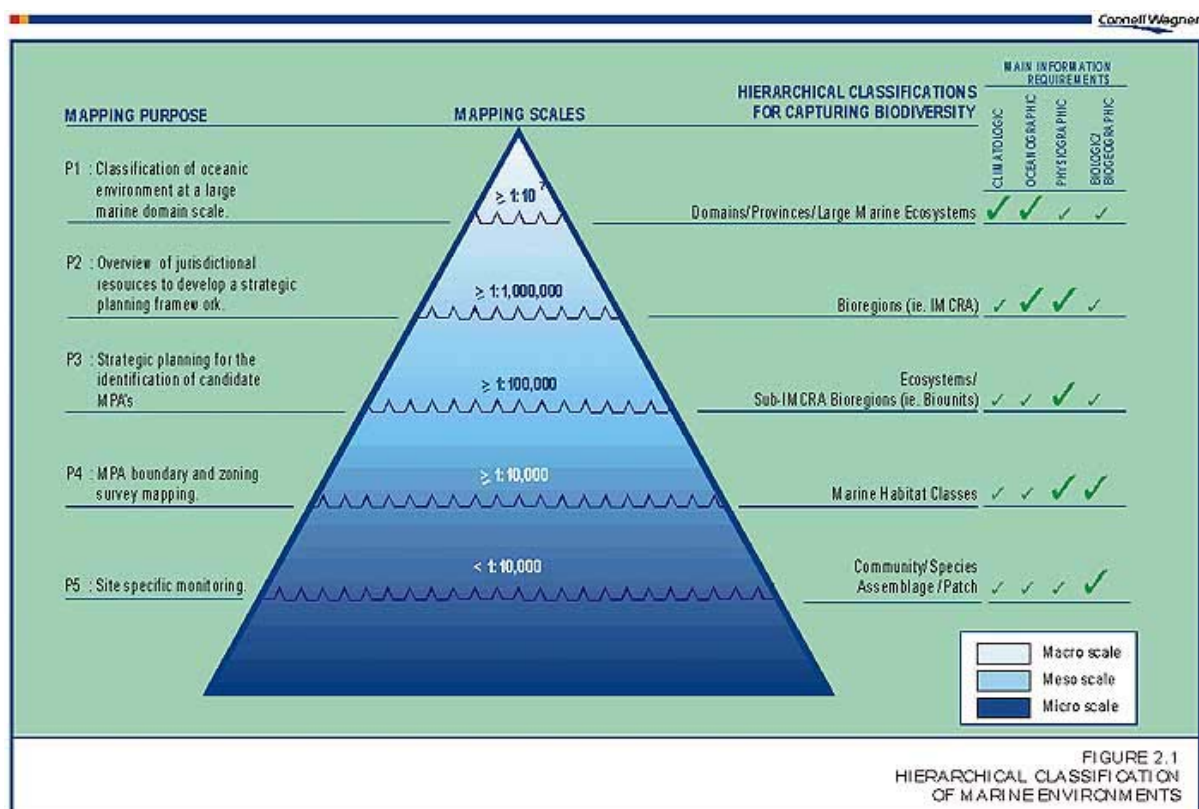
Connell Wagner

MAPPING PURPOSE

MAPPING SCALES

HIERARCHICAL CLASSIFICATIONS FOR CAPTURING BIODIVERSITY

MAIN INFORMATION REQUIREMENTS

CLIMATOLOGIC

OCEANOGRAPHIC

PHYSIOGRAPHIC

BIOLOGIC/ BIOGEOGRAPHIC

P1 : Classification of oceanic environment at a large marine domain scale.

$\geq$ 1:10$^7$

Domains/Provinces/Large Marine Ecosystems ✓ ✓ ✓ ✓

P2 : Overview of jurisdictional resouices to develop a strategic planning framew ork.

$\geq$ 1:1,000,000

Bioregions (ie. IMCRA) ✓ ✓ ✓ ✓

P3 : Strategic planning for the identification of candidate MPA's

$\geq$ 1:100,000

Ecosystems/ Sub-IMCRA Bioregions (ie. Biounits) ✓ ✓ ✓ ✓

P4 : MPA boundary and zoning survey mapping.

$\geq$ 1:10,000

Marine Habitat Classes ✓ ✓ ✓ ✓

P5 : Site specific monitoring.

< 1:10,000

Community/Species Assemblage/Patch ✓ ✓ ✓ ✓

Macro scale

Meso scale

Micro scale

FIGURE 2.1
HIERARCHICAL CLASSIFICATION OF MARINE ENVIRONMENTS